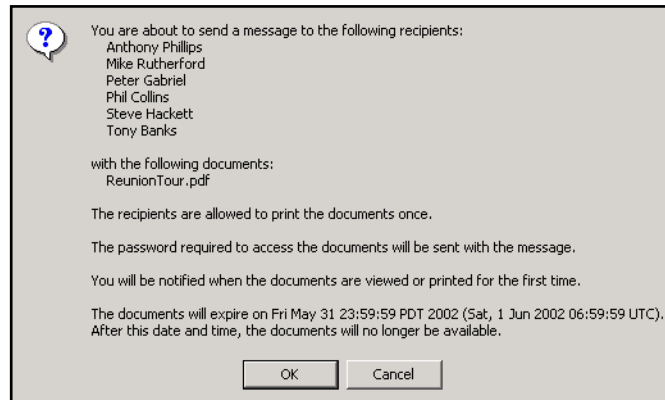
You are about to send a message to the following recipients:
Anthony Phillips
Mike Rutherford
Peter Gabriel
Phil Collins
Steve Hackett
Tony Banks

with the following documents:
ReunionTour.pdf

The recipients are allowed to print the documents once.

The password required to access the documents will be sent with the message.

You will be notified when the documents are viewed or printed for the first time.

The documents will expire on Fri May 31 23:59:59 PDT 2002 (Sat, 1 Jun 2002 06:59:59 UTC). After this date and time, the documents will no longer be available.

OK Cancel